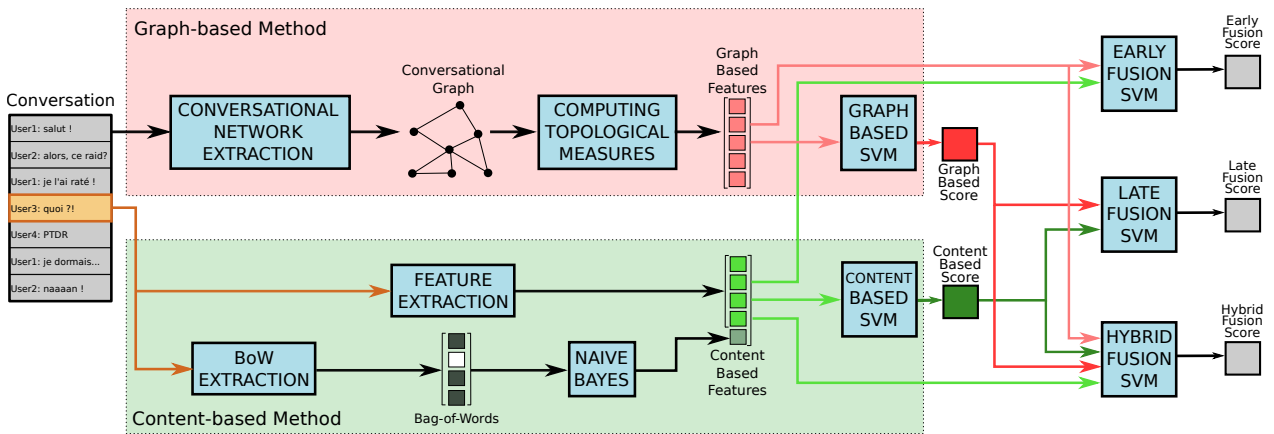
Graph-based Method

Conversation

User1: salut !
User2: alors, ce raid?
User1: je l'ai raté !
User3: quoi ?!
User4: PTDR
User1: je dormais...
User2: naaaan !

CONVERSATIONAL NETWORK EXTRACTION

Conversational Graph

COMPUTING TOPOLOGICAL MEASURES

Graph Based Features

GRAPH BASED SVM

Graph Based Score

EARLY FUSION SVM

Early Fusion Score

LATE FUSION SVM

Late Fusion Score

HYBRID FUSION SVM

Hybrid Fusion Score

FEATURE EXTRACTION

BoW EXTRACTION

Bag-of-Words

NAIVE BAYES

Content Based Features

CONTENT BASED SVM

Content Based Score

Content-based Method